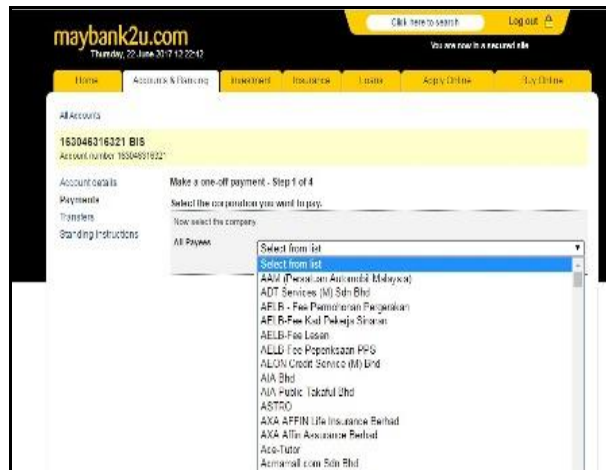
maybank2u.com
Thursday, 22 June 2017 12:22:42

Click here to search
Log out
You are now in a secured site

Home
Accounts & Banking
Investment
Insurance
Loans
Apply Online
Buy Online

All Accounts

163046316321 BIS
Account number 163046316321

Account details
Payments
Transfers
Standing Instructions

Make a one-off payment - Step 1 of 4
Select the corporation you want to pay.
Now select the company
All Payees
Select from list
Select from list
AAM (Persatuan Automobil Malaysia)
ADT Services (M) Sdn Bhd
AELB - Fee Permohonan Pengenalan
AELB-Fee Kad Pekerja Sinaran
AELB-Fee Lesen
AELB-Fee Pemeriksaan PPS
AEON Credit Service (M) Bhd
AIA Bhd
AIA Public Takaful Bhd
ASTRO
AXA AFFIN Life Insurance Berhad
AXA Affin Assurance Berhad
Ace-Tutor
Acmemall.com Sdn Bhd